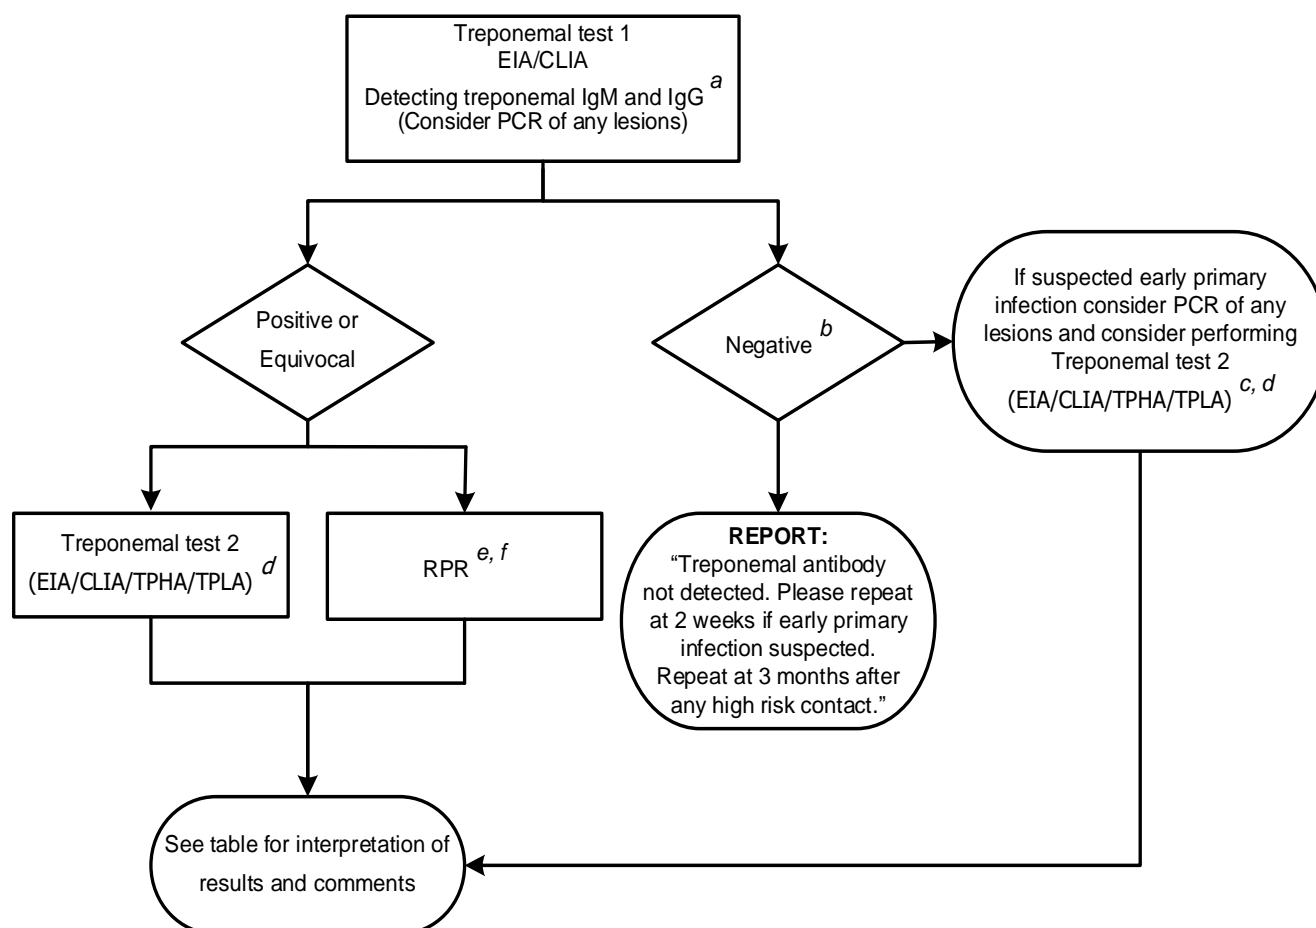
Treponemal test 1
EIA/CLIA
Detecting treponemal IgM and IgG $^{a}$
(Consider PCR of any lesions)

Positive or Equivocal

Negative $^{b}$

If suspected early primary infection consider PCR of any lesions and consider performing Treponemal test 2 (EIA/CLIA/TPHA/TPLA) $^{c, d}$

Treponemal test 2 (EIA/CLIA/TPHA/TPLA) $^{d}$

RPR $^{e, f}$

REPORT:
"Treponemal antibody not detected. Please repeat at 2 weeks if early primary infection suspected. Repeat at 3 months after any high risk contact."

See table for interpretation of results and comments